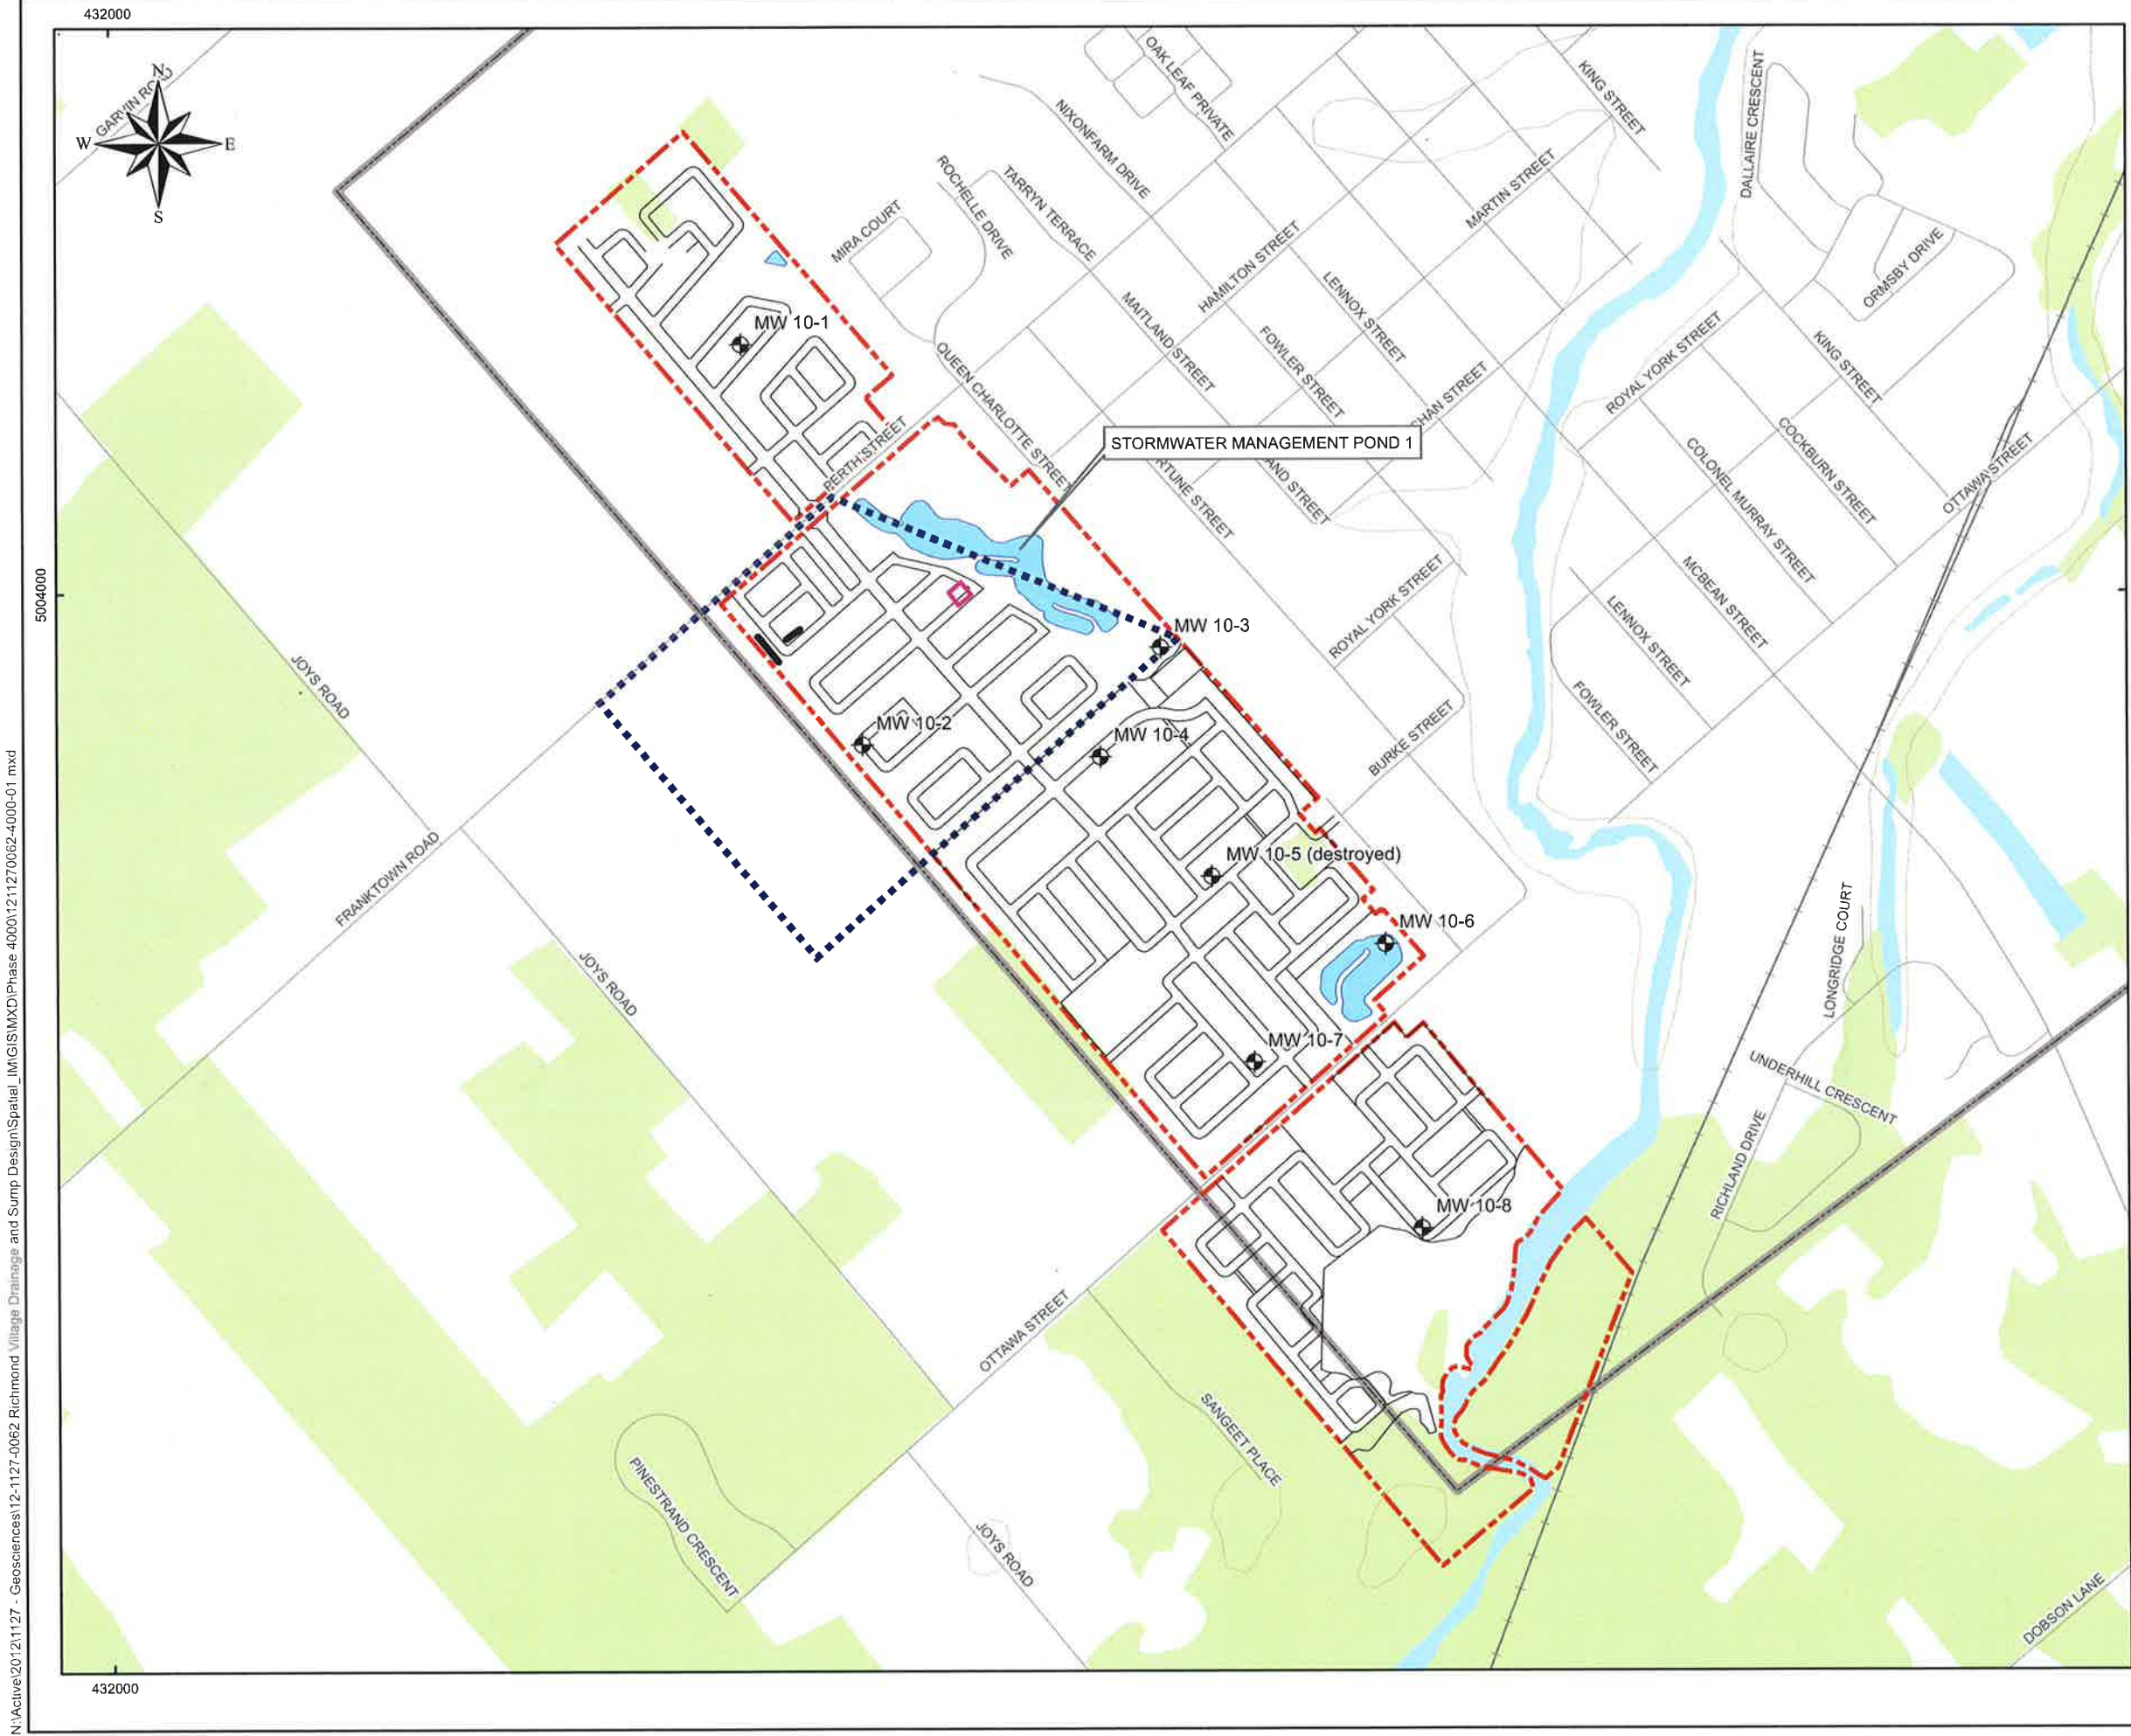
432000

N
S
W
E

GARVIN ROAD

OAK LEAF PRIVATE
KING STREET
DALLAIRE CRESCENT
NIXONFARM DRIVE
MARTIN STREET
ROCHELLE DRIVE
TARRYN TERRACE
MIRA COURT
HAMILTON STREET
ORMSBY DRIVE
LENNOX STREET
MAITLAND STREET
FOWLER STREET
ROYAL YORK STREET
KING STREET
MW 10-1
QUEEN CHARLOTTE STREET
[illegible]HAN STREET
PERTH STREET
STORMWATER MANAGEMENT POND 1
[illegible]RTUNE STREET
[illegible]AND STREET
COLONEL MURRAY STREET
COCKBURN STREET
OTTAWA STREET
MCBEAN STREET
ROYAL YORK STREET
LENNOX STREET
5004000
MW 10-3
JOYS ROAD
FOWLER STREET
MW 10-2
MW 10-4
BURKE STREET
MW 10-5 (destroyed)
FRANKTOWN ROAD
MW 10-6
JOYS ROAD
LONGRIDGE COURT
MW 10-7
UNDERHILL CRESCENT
RICHLAND DRIVE
MW 10-8
OTTAWA STREET
SANGEET PLACE
PINESTRAND CRESCENT
JOYS ROAD
DOBSON LANE
432000

N:\Active\2012\1127 - Geosciences\12-1127-0062 Richmond Village Drainage and Sump Design\Spatial_IM\GIS\MXD\Phase 4000\1211270062-4000-01.mxd